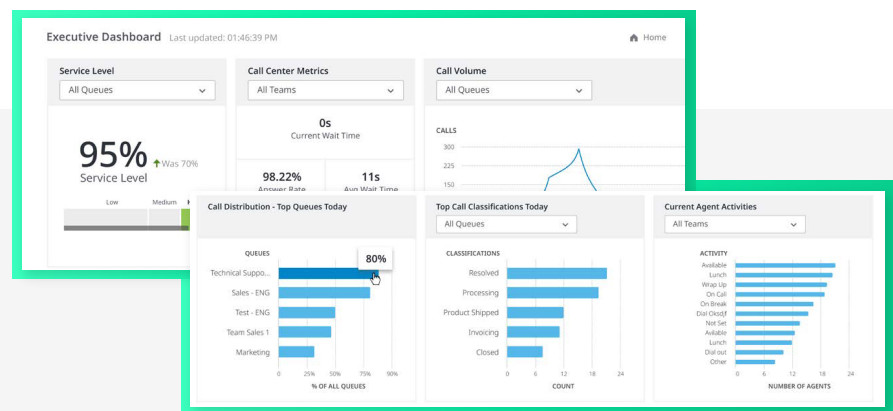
Executive Dashboard Last updated: 01:46:39 PM

Home

Service Level

All Queues

95%
Service Level
Was 70%

Low
Medium

Call Center Metrics

All Teams

0s
Current Wait Time

98.22%
Answer Rate

11s
Avg Wait Time

Call Volume

All Queues

CALLS
300
225
150

Call Distribution - Top Queues Today

QUEUES
Technical Suppo...
Sales - ENG
Test - ENG
Team Sales 1
Marketing

80%

0 25% 50% 75% 90%
% OF ALL QUEUES

Top Call Classifications Today

All Queues

CLASSIFICATIONS
Resolved
Processing
Product Shipped
Invoicing
Closed

0 6 12 18 24
COUNT

Current Agent Activities

All Teams

ACTIVITY
Available
Lunch
Wrap Up
On Call
On Break
Dial Clsdjf
Not Set
Available
Lunch
Dial out
Other

0 4 8 12 16 20
NUMBER OF AGENTS